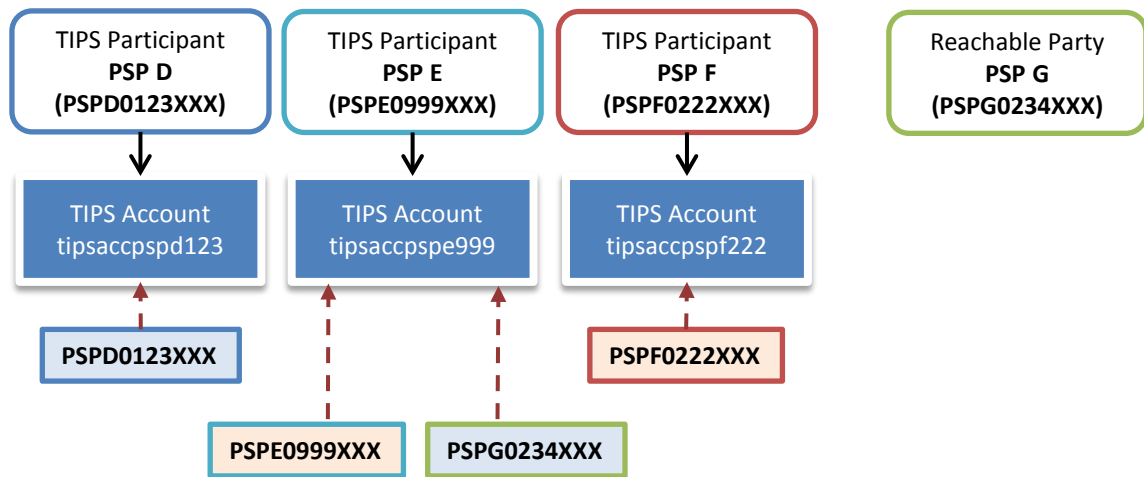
TIPS Participant
**PSP D**
**(PSPD0123XXX)**

TIPS Participant
**PSP E**
**(PSPE0999XXX)**

TIPS Participant
**PSP F**
**(PSPF0222XXX)**

Reachable Party
**PSP G**
**(PSPG0234XXX)**

TIPS Account
tipsaccpspd123

TIPS Account
tipsaccpspe999

TIPS Account
tipsaccpspf222

**PSPD0123XXX**

**PSPF0222XXX**

**PSPE0999XXX**

**PSPG0234XXX**